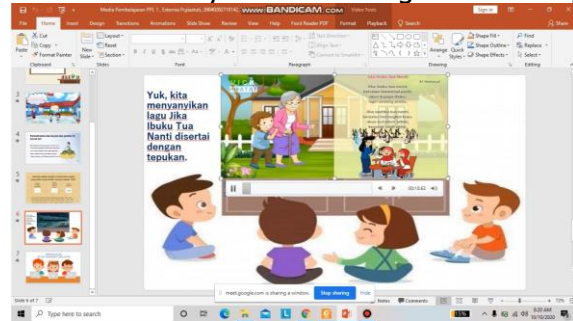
www.BANDICAM.com

File Home Insert Design Transitions Animations Slide Show Review View Help Foxit Reader PDF Format Playback Search

Sign in Share

Cut Copy Format Painter Clipboard New Slide Layout Reset Section Slides Font Paragraph Drawing Arrange Quick Styles Shape Fill Shape Outline Shape Effects Find Replace Select Editing

Yuk, kita menyanyikan lagu Jika Ibuku Tua Nanti disertai dengan tepukan.

00:15:62

meet.google.com is sharing a window. Stop sharing Hide

Slide 6 of 7 Notes Comments

Type here to search

6:03 AM 10/10/2020